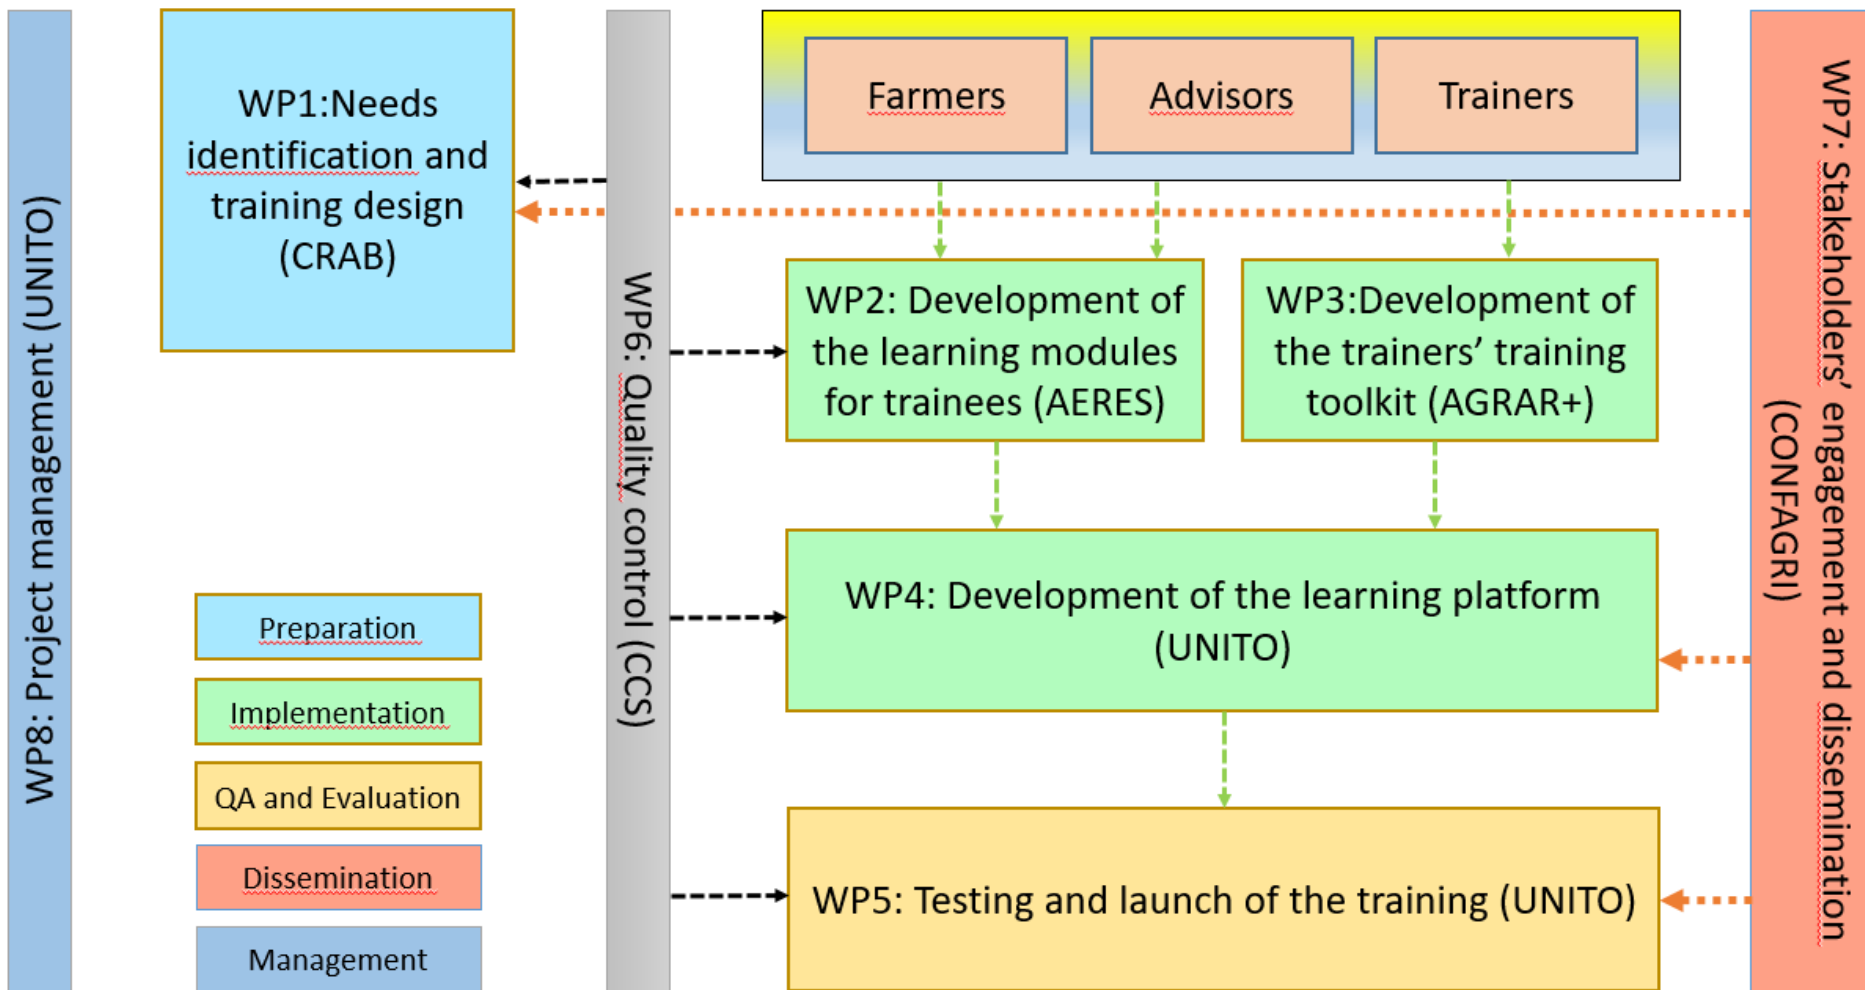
WP8: Project management (UNITO)

WP1:Needs identification and training design (CRAB)

WP6: Quality control (CCS)

Farmers

Advisors

Trainers

WP7: Stakeholders' engagement and dissemination (CONFAGRI)

WP2: Development of the learning modules for trainees (AERES)

WP3:Development of the trainers' training toolkit (AGRAR+)

WP4: Development of the learning platform (UNITO)

WP5: Testing and launch of the training (UNITO)

Preparation

Implementation

QA and Evaluation

Dissemination

Management